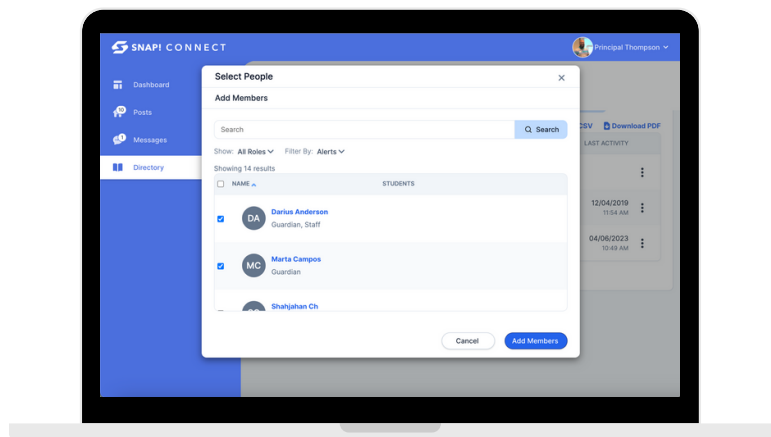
SNAP! CONNECT

Principal Thompson

Dashboard
10 Posts
1 Messages
Directory

Select People
×

Add Members

Search
Search

Show: All Roles
Filter By: Alerts

Showing 14 results

NAME
STUDENTS

DA
Darius Anderson
Guardian, Staff

MC
Marta Campos
Guardian

Shahjahan Ch

CSV
Download PDF
LAST ACTIVITY
12/04/2019
11:54 AM
04/06/2023
10:49 AM

Cancel
Add Members